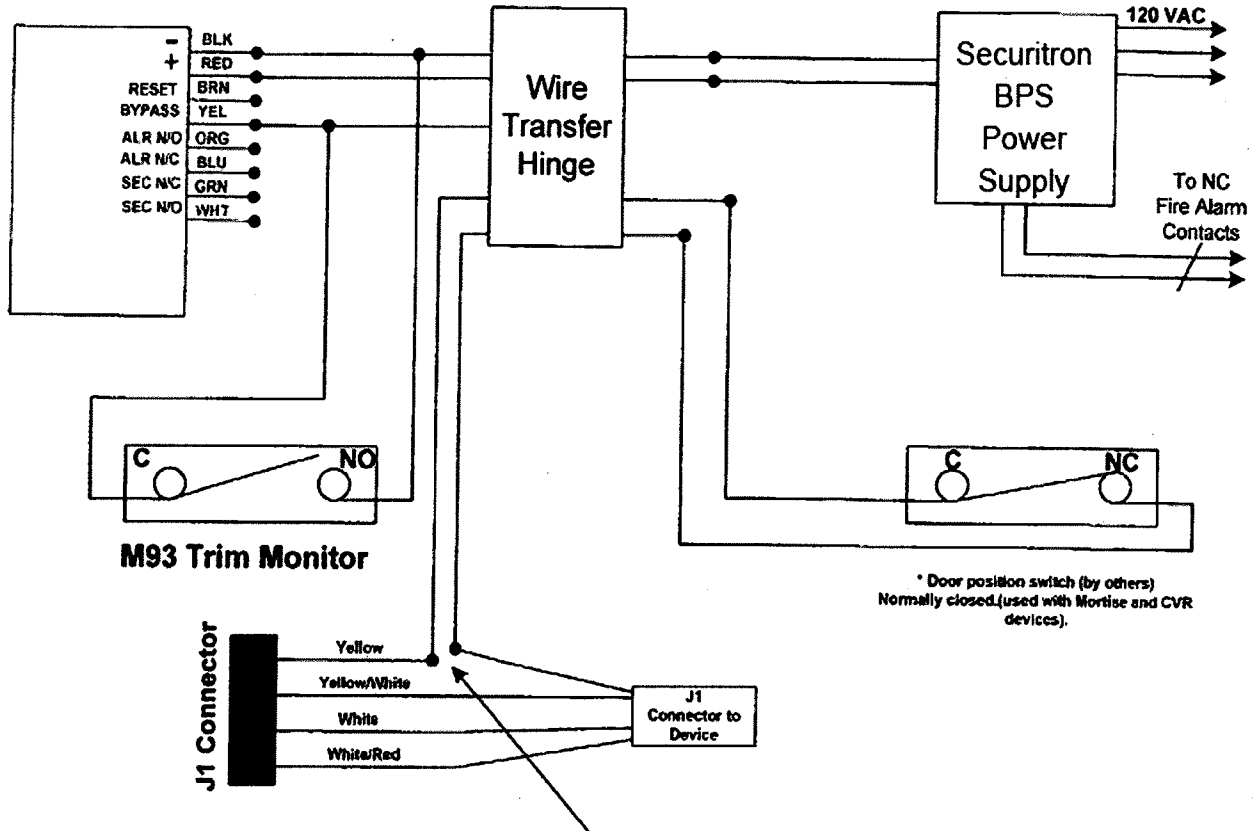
-
+
RESET
BYPASS
ALR N/O
ALR N/C
SEC N/C
SEC N/O

BLK
RED
BRN
YEL
ORG
BLU
GRN
WHT

Wire Transfer Hinge

Securitron BPS Power Supply

120 VAC

To NC Fire Alarm Contacts

C
NO

M93 Trim Monitor

C
NC

* Door position switch (by others) Normally closed.(used with Mortise and CVR devices).

J1 Connector

Yellow
Yellow/White
White
White/Red

J1 Connector to Device